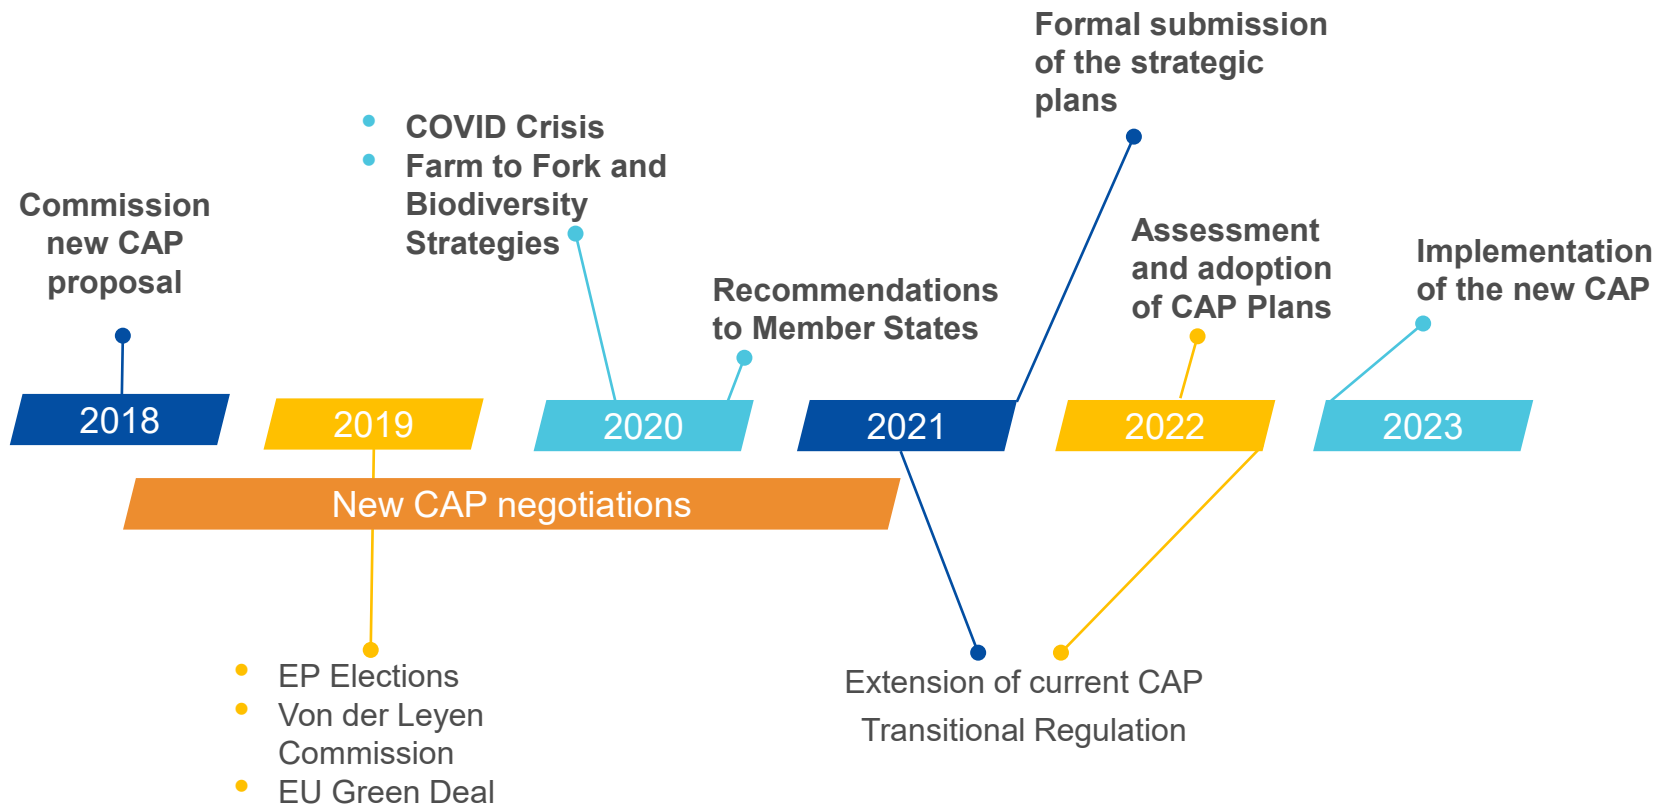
Formal submission of the strategic plans

COVID Crisis
Farm to Fork and Biodiversity Strategies

Commission new CAP proposal

Recommendations to Member States

Assessment and adoption of CAP Plans

Implementation of the new CAP

2018
2019
2020
2021
2022
2023

New CAP negotiations

EP Elections
Von der Leyen Commission
EU Green Deal

Extension of current CAP
Transitional Regulation